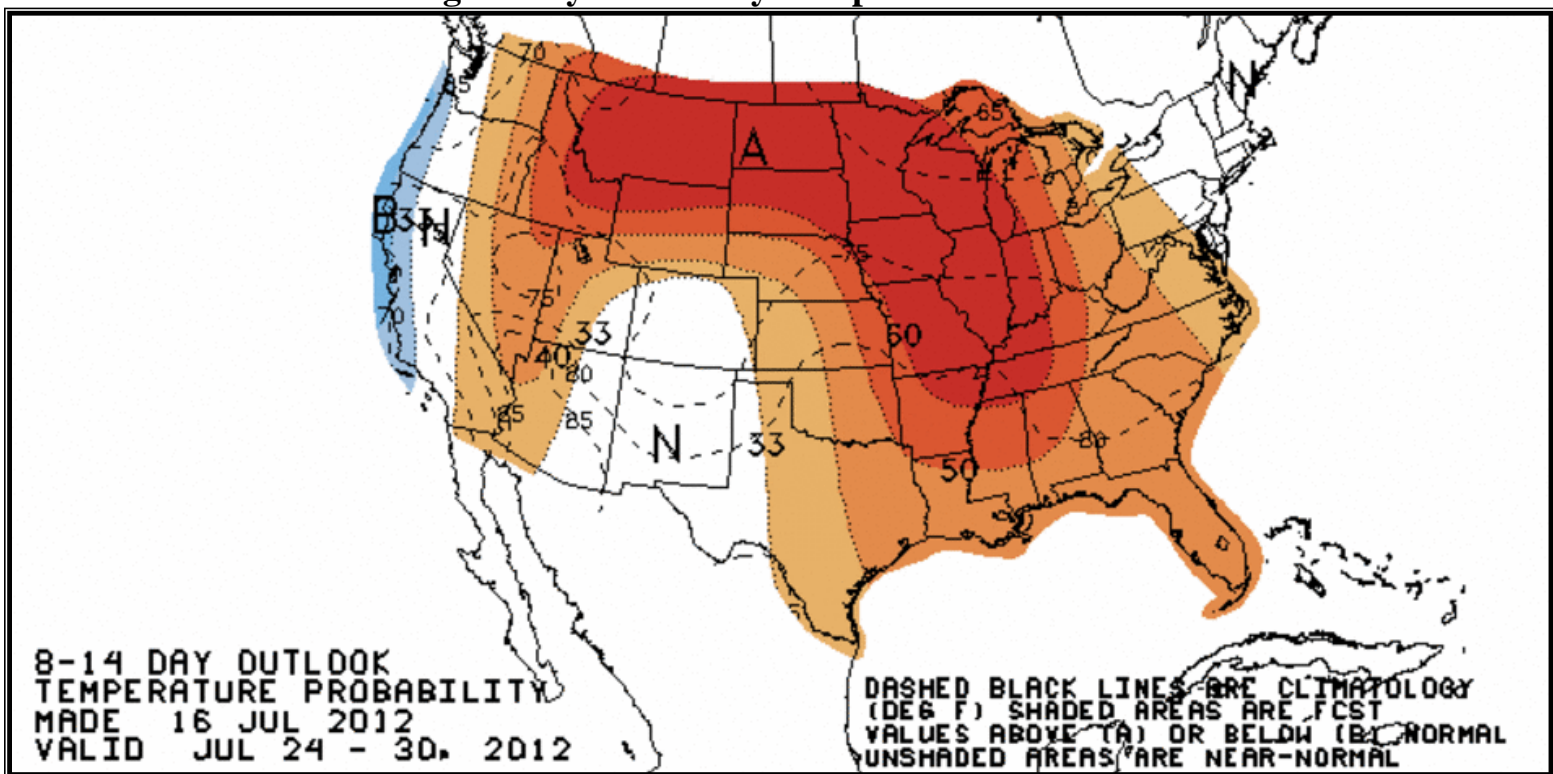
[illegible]

70
85
A
65
B
33
N
75
75
33
60
40
80
85
85
N
33
80
50

8-14 DAY OUTLOOK
TEMPERATURE PROBABILITY
MADE 16 JUL 2012
VALID JUL 24 - 30, 2012

DASHED BLACK LINES ARE CLIMATOLOGY (DEG F) SHADED AREAS ARE FCST VALUES ABOVE (A) OR BELOW (B) NORMAL UNSHADED AREAS ARE NEAR-NORMAL